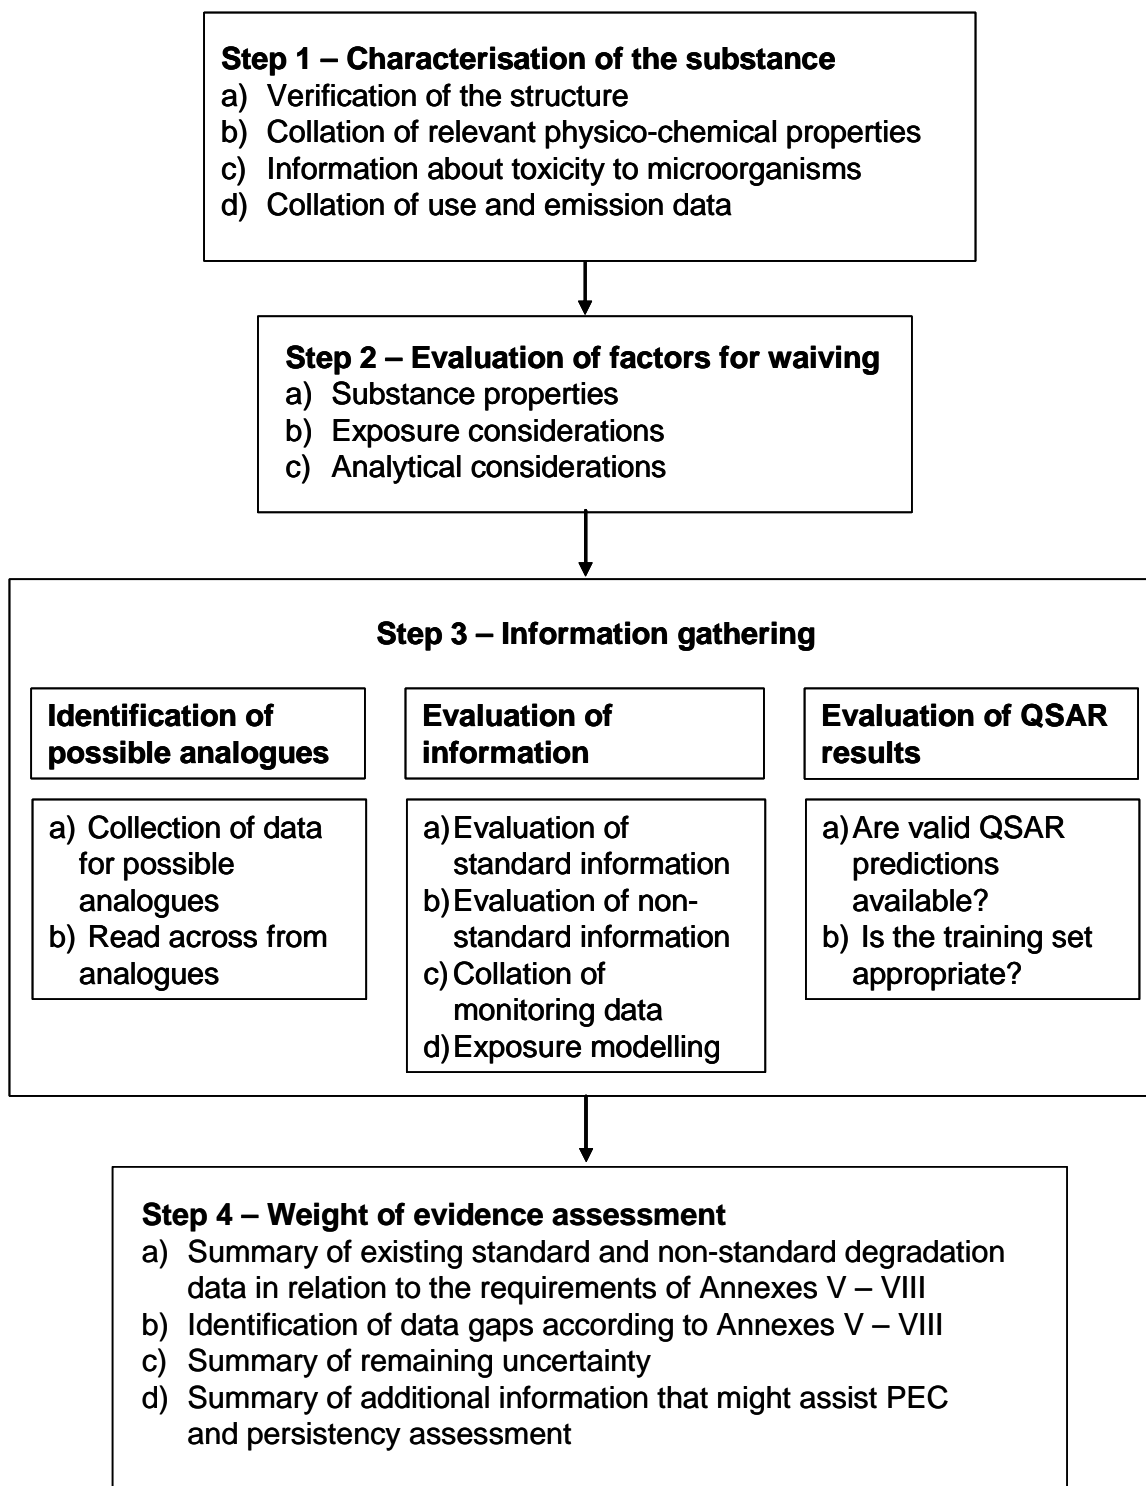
Step 1 – Characterisation of the substance
a) Verification of the structure
b) Collation of relevant physico-chemical properties
c) Information about toxicity to microorganisms
d) Collation of use and emission data

Step 2 – Evaluation of factors for waiving
a) Substance properties
b) Exposure considerations
c) Analytical considerations

Step 3 – Information gathering

Identification of possible analogues

a) Collection of data for possible analogues
b) Read across from analogues

Evaluation of information

a) Evaluation of standard information
b) Evaluation of non-standard information
c) Collation of monitoring data
d) Exposure modelling

Evaluation of QSAR results

a) Are valid QSAR predictions available?
b) Is the training set appropriate?

Step 4 – Weight of evidence assessment
a) Summary of existing standard and non-standard degradation data in relation to the requirements of Annexes V – VIII
b) Identification of data gaps according to Annexes V – VIII
c) Summary of remaining uncertainty
d) Summary of additional information that might assist PEC and persistency assessment